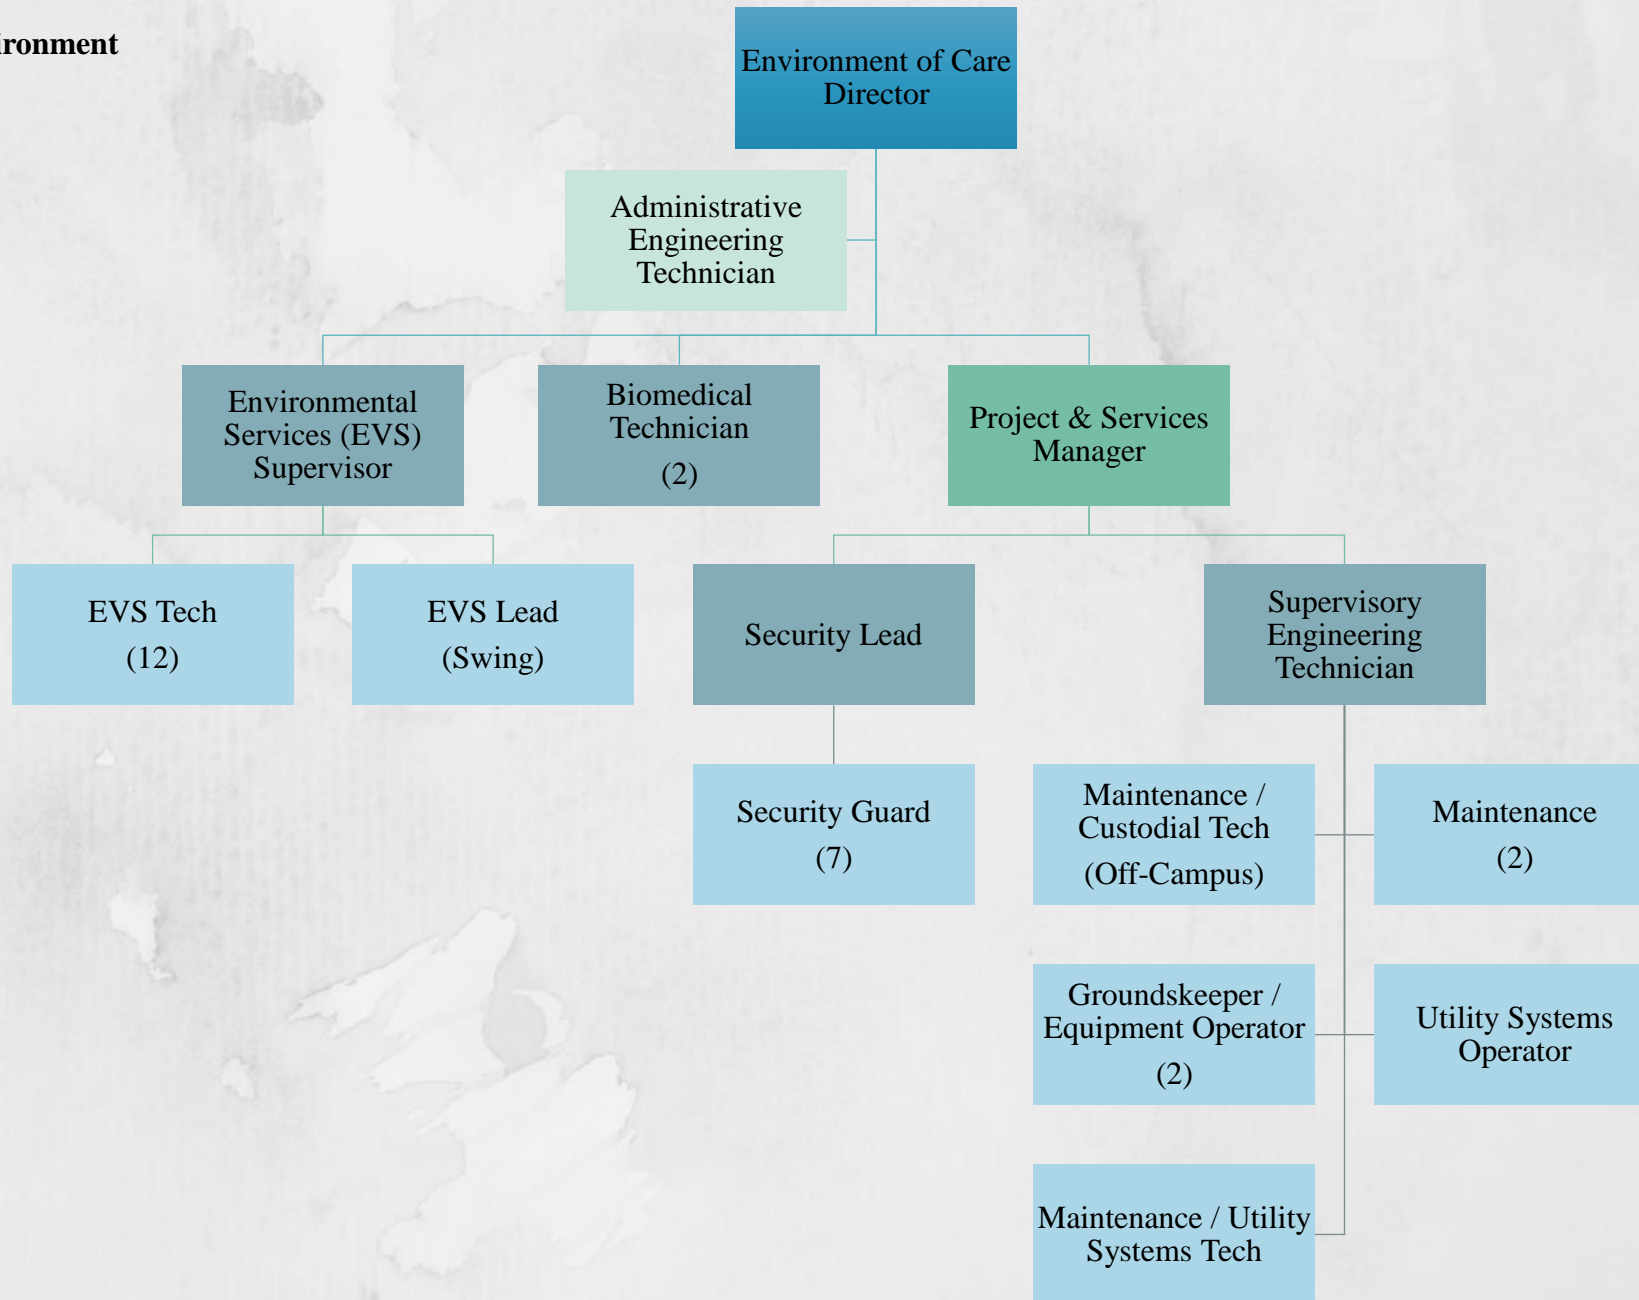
ironment

Environment of Care Director

Administrative Engineering Technician

Environmental Services (EVS) Supervisor

Biomedical Technician (2)

Project & Services Manager

EVS Tech (12)

EVS Lead (Swing)

Security Lead

Supervisory Engineering Technician

Security Guard (7)

Maintenance / Custodial Tech (Off-Campus)

Maintenance (2)

Groundskeeper / Equipment Operator (2)

Utility Systems Operator

Maintenance / Utility Systems Tech